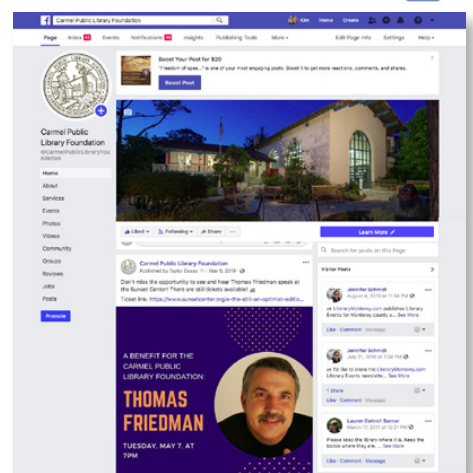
Carmel Public Library Foundation

Kim Home Create

Page Inbox Events Notifications Insights Publishing Tools More ▾ Edit Page Info Settings Help ▾

Boost Your Post for $20
"Freedom of spee..." is one of your most engaging posts. Boost it to get more reactions, comments and shares.

Boost Post

Carmel Public Library Foundation
@CarmelPublicLibraryFoundation

Home
About
Services
Events
Photos
Videos
Community
Groups
Reviews
Jobs
Posts

Promote

Liked ▾ Following ▾ Share ···

Learn More

Search for posts on this Page

Carmel Public Library Foundation
Published by Taylor Dacec · Mar 5, 2019

Don't miss the opportunity to see and hear Thomas Friedman speak at the Sunset Center! There are still tickets available!

Ticket link: https://www.sunsetcenter.org/a-thomas-friedman-...

A BENEFIT FOR THE CARMEL PUBLIC LIBRARY FOUNDATION:

THOMAS FRIEDMAN

TUESDAY, MAY 7, AT 7PM

Visitor Posts

Jennifer Schmidt
August 8, 2018 at 11:34 PM
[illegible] LibraryMonterey.com published Library Events for Monterey County ... See More

Like · Comment · Message

Jennifer Schmidt
July 31, 2018 at 7:50 PM
I'd like to share the LibraryMonterey.com Library Events newsletter... See More

1 Share
Like · Comment · Message

Lauren Cottrell Barnar
March 17, 2018 at 12:21 PM
Please keep the library where it is. Keep the books where they are... See More

Like · Comment · Message